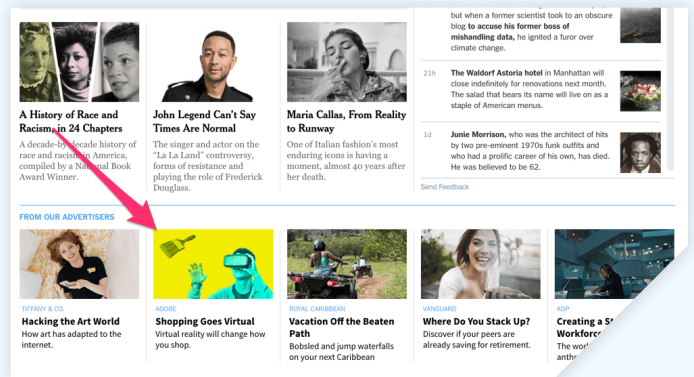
A History of Race and Racism, in 24 Chapters

A decade-by-decade history of race and racism in America, compiled by a National Book Award Winner.

John Legend Can't Say Times Are Normal

The singer and actor on the "La La Land" controversy, forms of resistance and playing the role of Frederick Douglass.

Maria Callas, From Reality to Runway

One of Italian fashion's most enduring icons is having a moment, almost 40 years after her death.

but when a former scientist took to an obscure blog to accuse his former boss of mishandling data, he ignited a furor over climate change.

21h The Waldorf Astoria hotel in Manhattan will close indefinitely for renovations next month. Here's a look at how its name will live on as a staple of American menus.

1d Junie Morrison, who was the architect of hits by two pre-eminent 1970s funk outfits and who had a prolific career of his own, has died. He was believed to be 62.

Send Feedback

FROM OUR ADVERTISERS

TIFFANY & CO.
Hacking the Art World
How art has adapted to the internet.

ADOBE
Shopping Goes Virtual
Virtual reality will change how you shop.

ROYAL CARIBBEAN
Vacation Off the Beaten Path
Bobsled and jump waterfalls on your next Caribbean

VANGUARD
Where Do You Stack Up?
Discover if your peers are already saving for retirement.

ADP
Creating a S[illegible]
Workforc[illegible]
The worl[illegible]
anothe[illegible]